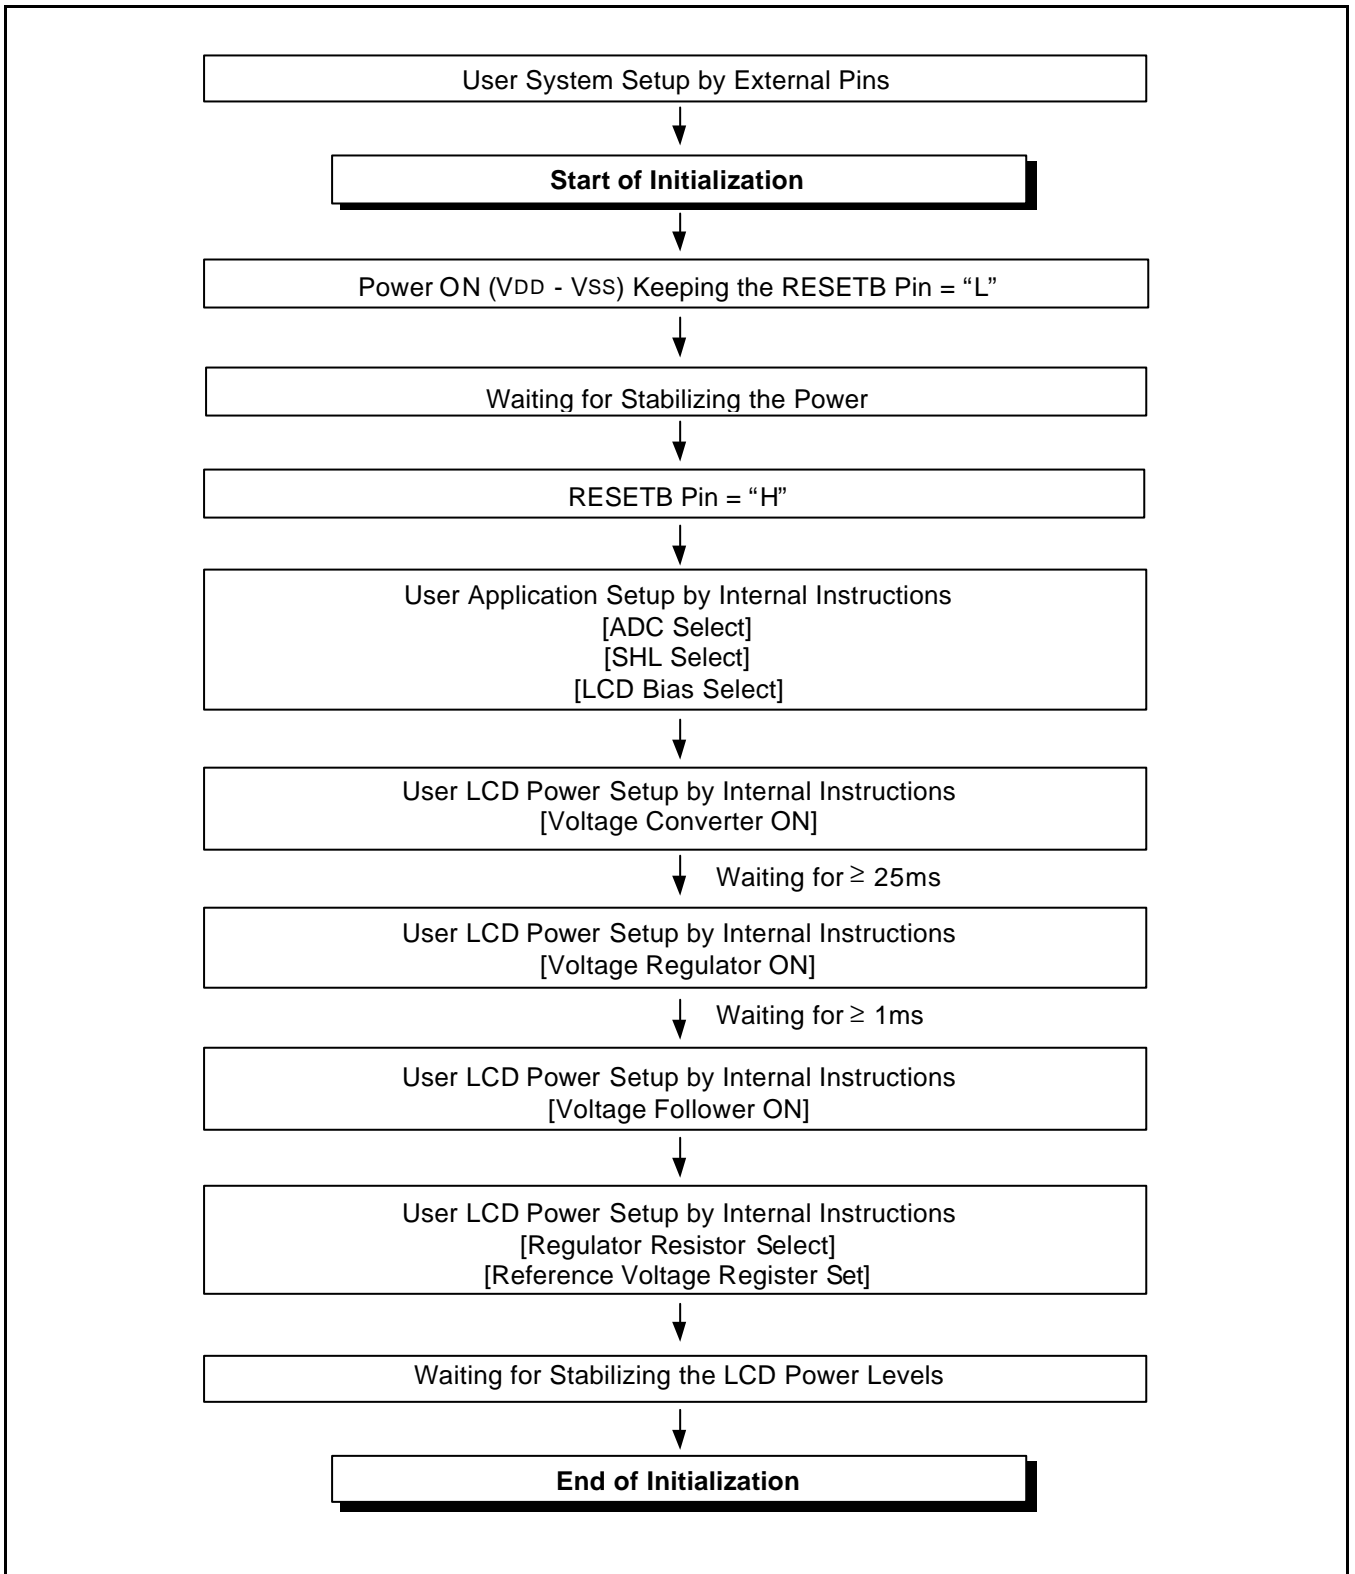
User System Setup by External Pins

**Start of Initialization**

Power ON (VDD - VSS) Keeping the RESETB Pin = “L”

Waiting for Stabilizing the Power

RESETB Pin = “H”

User Application Setup by Internal Instructions
[ADC Select]
[SHL Select]
[LCD Bias Select]

User LCD Power Setup by Internal Instructions
[Voltage Converter ON]

Waiting for $\geq$ 25ms

User LCD Power Setup by Internal Instructions
[Voltage Regulator ON]

Waiting for $\geq$ 1ms

User LCD Power Setup by Internal Instructions
[Voltage Follower ON]

User LCD Power Setup by Internal Instructions
[Regulator Resistor Select]
[Reference Voltage Register Set]

Waiting for Stabilizing the LCD Power Levels

**End of Initialization**